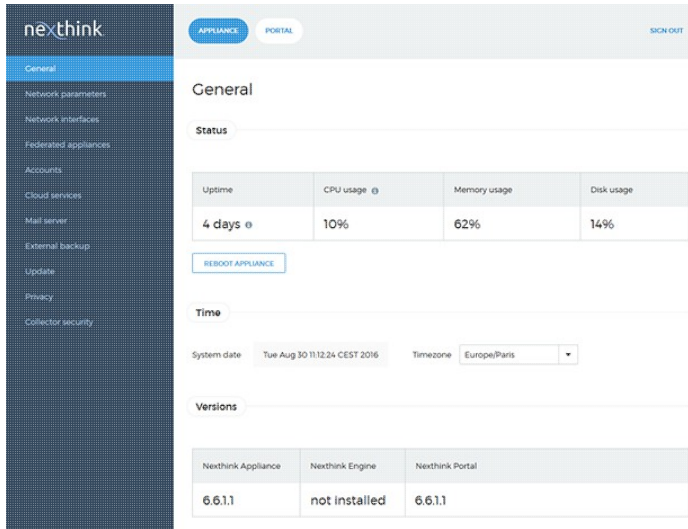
nexthink

APPLIANCE PORTAL SIGN OUT

General
Network parameters
Network interfaces
Federated appliances
Accounts
Cloud services
Mail server
External backup
Update
Privacy
Collector security

General

Status

| Uptime | CPU usage | Memory usage | Disk usage |
|---|---|---|---|
| 4 days | 10% | 62% | 14% |

REBOOT APPLIANCE

Time

System date Tue Aug 30 11:12:24 CEST 2016 Timezone Europe/Paris

Versions

| Nexthink Appliance | Nexthink Engine | Nexthink Portal |
|---|---|---|
| 6.6.1.1 | not installed | 6.6.1.1 |